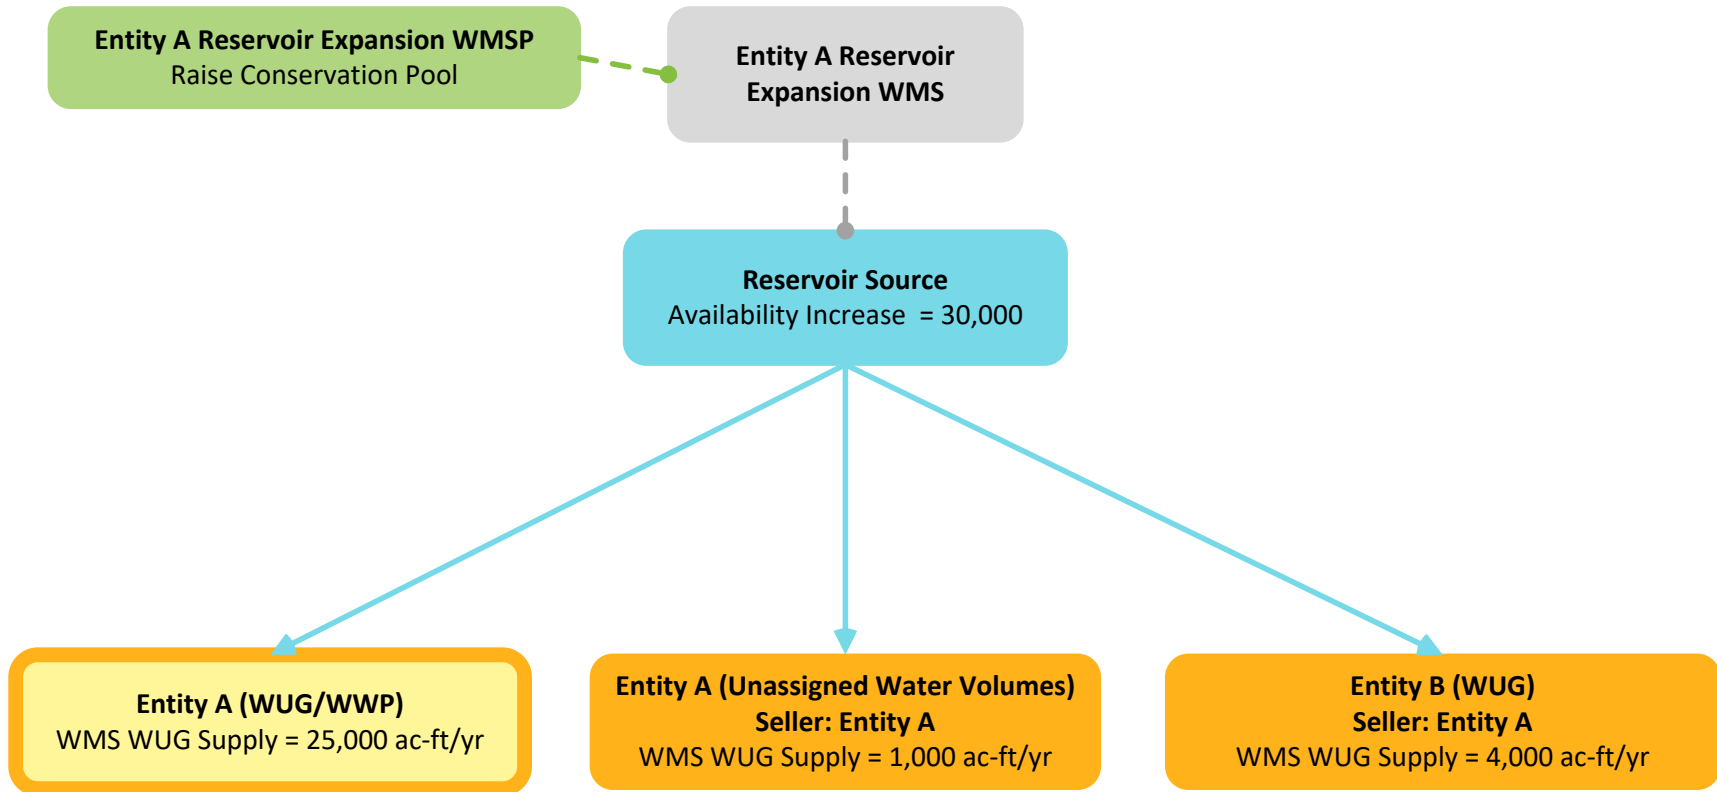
Entity A Reservoir Expansion WMSP
Raise Conservation Pool

Entity A Reservoir Expansion WMS

Reservoir Source
Availability Increase = 30,000

Entity A (WUG/WWP)
WMS WUG Supply = 25,000 ac-ft/yr

Entity A (Unassigned Water Volumes)
Seller: Entity A
WMS WUG Supply = 1,000 ac-ft/yr

Entity B (WUG)
Seller: Entity A
WMS WUG Supply = 4,000 ac-ft/yr